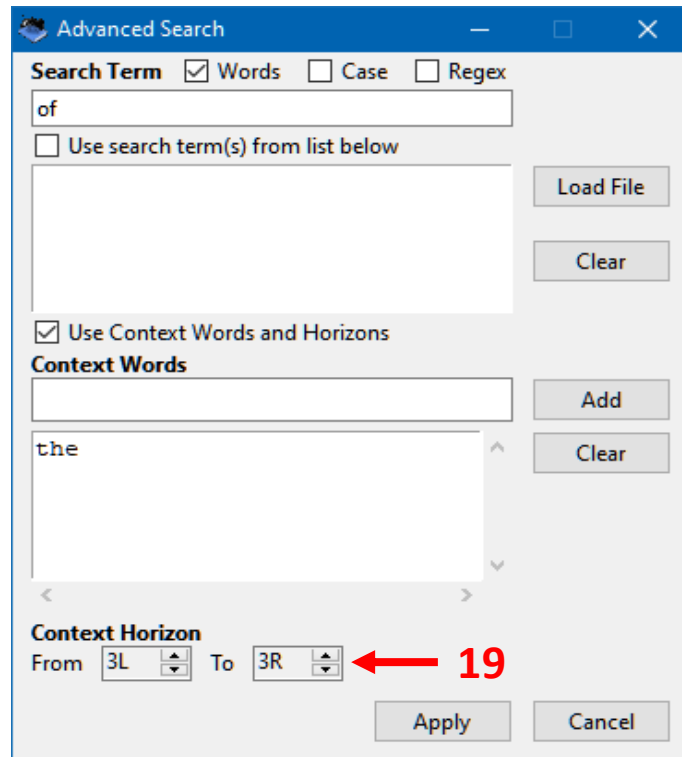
Advanced Search

Search Term ☑ Words ☐ Case ☐ Regex

of

☐ Use search term(s) from list below

Load File

Clear

☑ Use Context Words and Horizons

Context Words

Add

the

Clear

Context Horizon

From 3L To 3R

19

Apply

Cancel